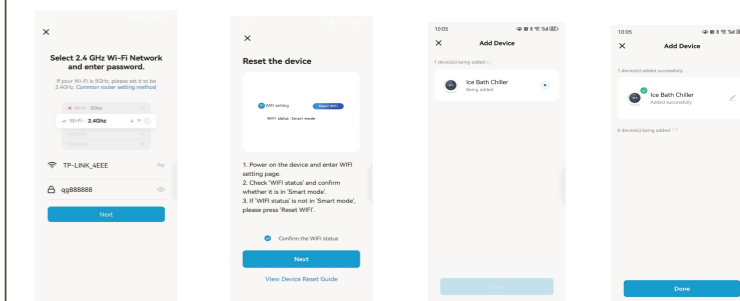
×

Select 2.4 GHz Wi-Fi Network and enter password.

If your Wi-Fi is 5GHz, please set it to be 2.4GHz. Common router setting method

Wi-Fi - 5Ghz

Wi-Fi - 2.4Ghz

TP-LINK_4EEE

qq888888

Next

×

Reset the device

WIFI setting

Reset WIFI

WIFI status : Smart mode

1. Power on the device and enter WIFI setting page.
2. Check 'WIFI status' and confirm whether it is in 'Smart mode'.
3. If 'WIFI status' is not in 'Smart mode', please press 'Reset WIFI'.

Confirm the WIFI status

Next

View Device Reset Guide

10:05

×

Add Device

1 device(s) being added ...

Ice Bath Chiller

Being added

Done

10:05

×

Add Device

1 device(s) added successfully

Ice Bath Chiller

Added successfully

0 device(s) being added

Done